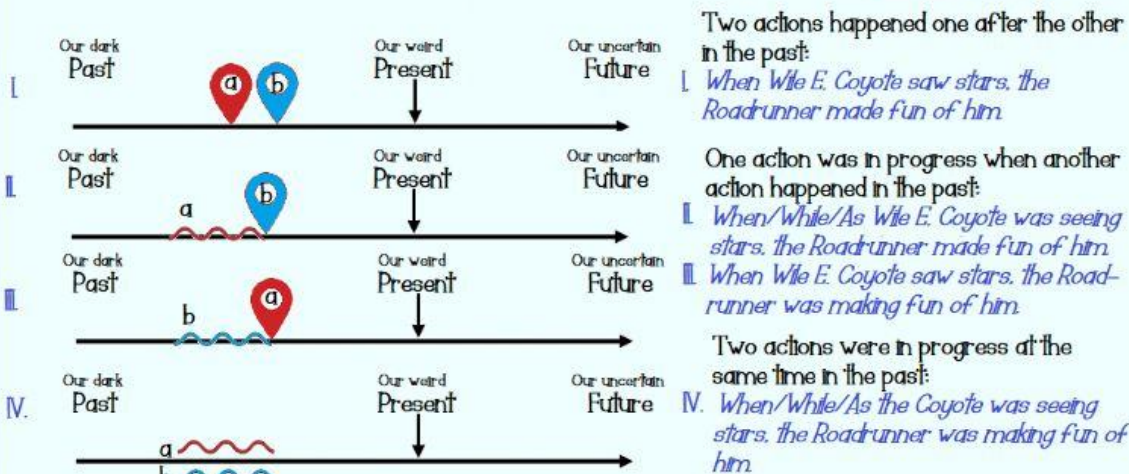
I.
Our dark
Past
a
b
Our weird
Present
Our uncertain
Future

II.
Our dark
Past
a
b
Our weird
Present
Our uncertain
Future

III.
Our dark
Past
b
a
Our weird
Present
Our uncertain
Future

IV.
Our dark
Past
a
Our weird
Present
Our uncertain
Future

Two actions happened one after the other in the past:
I. When Wile E. Coyote saw stars, the Roadrunner made fun of him.

One action was in progress when another action happened in the past:
II. When/While/As Wile E. Coyote was seeing stars, the Roadrunner made fun of him.
III. When Wile E. Coyote saw stars, the Roadrunner was making fun of him.

Two actions were in progress at the same time in the past:
IV. When/While/As the Coyote was seeing stars, the Roadrunner was making fun of him.